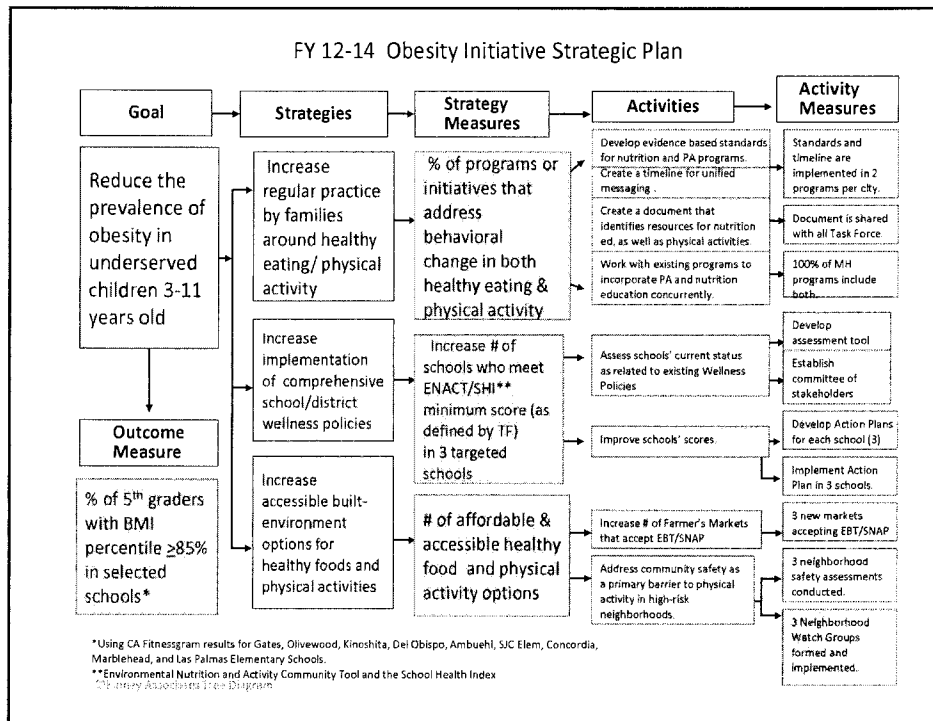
FY 12-14 Obesity Initiative Strategic Plan

Goal

Strategies

Strategy Measures

Activities

Activity Measures

Reduce the prevalence of obesity in underserved children 3-11 years old

Outcome Measure

% of 5$^{th}$ graders with BMI percentile ≥85% in selected schools*

Increase regular practice by families around healthy eating/ physical activity

% of programs or initiatives that address behavioral change in both healthy eating & physical activity

Develop evidence based standards for nutrition and PA programs. Create a timeline for unified messaging .

Standards and timeline are implemented in 2 programs per city.

Create a document that identifies resources for nutrition ed, as well as physical activities

Document is shared with all Task Force.

Work with existing programs to incorporate PA and nutrition education concurrently.

100% of MH programs include both.

Increase implementation of comprehensive school/district wellness policies

Increase # of schools who meet ENACT/SHI** minimum score (as defined by TF) in 3 targeted schools

Assess schools' current status as related to existing Wellness Policies

Develop assessment tool

Establish committee of stakeholders

Improve schools' scores.

Develop Action Plans for each school (3)

Implement Action Plan in 3 schools.

Increase accessible built-environment options for healthy foods and physical activities

# of affordable & accessible healthy food and physical activity options

Increase # of Farmer's Markets that accept EBT/SNAP

3 new markets accepting EBT/SNAP

Address community safety as a primary barrier to physical activity in high-risk neighborhoods.

3 neighborhood safety assessments conducted.

3 Neighborhood Watch Groups formed and implemented.

*Using CA Fitnessgram results for Gates, Olivewood, Kinoshita, Del Obispo, Ambuehl, SJC Elem, Concordia, Marblehead, and Las Palmas Elementary Schools.
**Environmental Nutrition and Activity Community Tool and the School Health Index
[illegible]